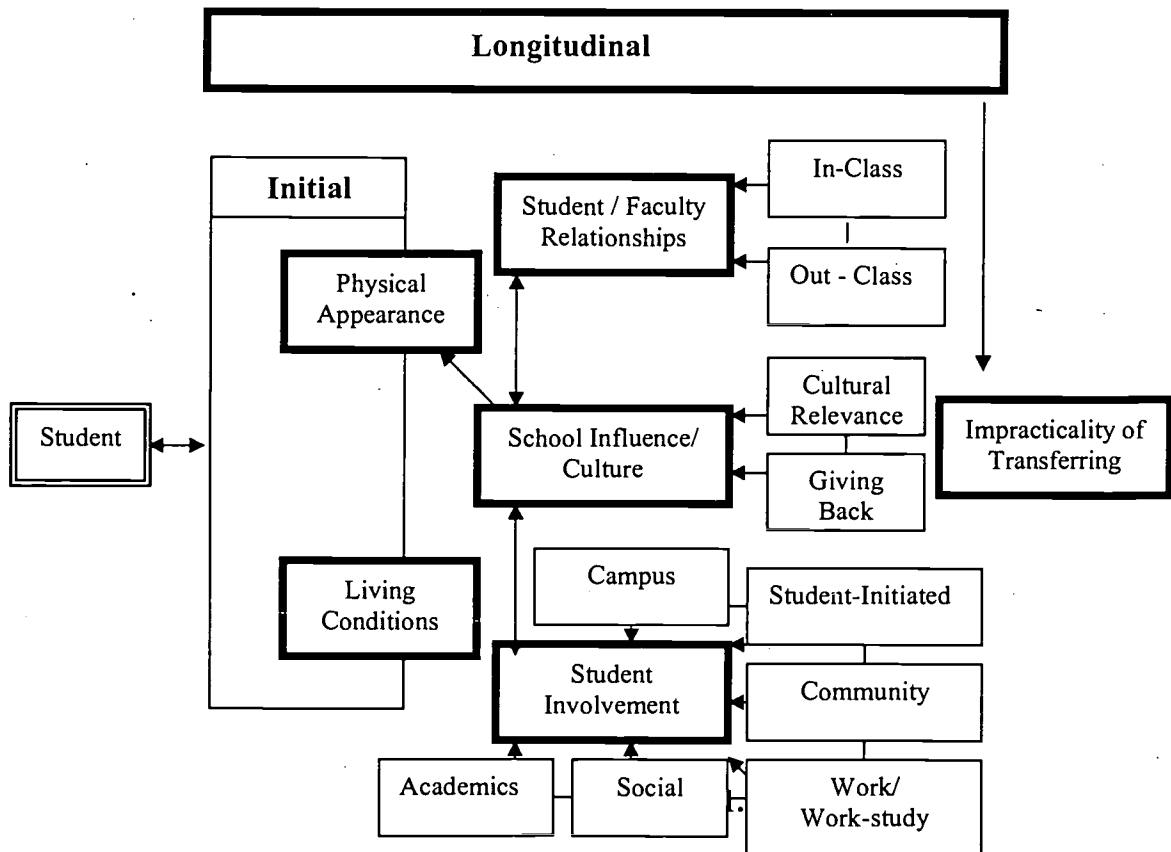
Longitudinal

Initial

Student / Faculty Relationships

In-Class

Out - Class

Physical Appearance

Student

Cultural Relevance

School Influence/ Culture

Impracticality of Transferring

Giving Back

Campus

Student-Initiated

Living Conditions

Student Involvement

Community

Academics

Social

Work/ Work-study